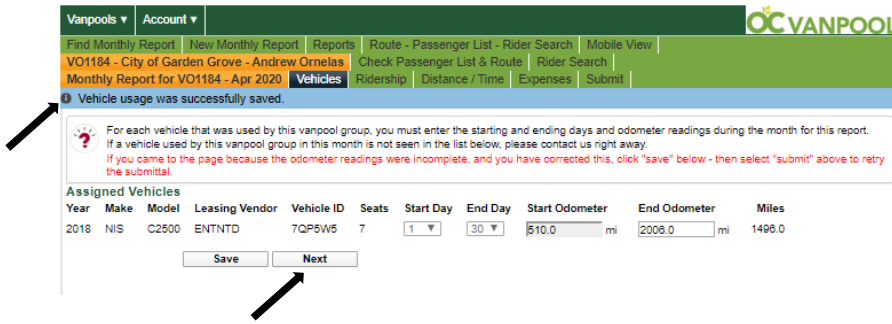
Vanpools ▾ Account ▾

OCVANPOOL

Find Monthly Report | New Monthly Report | Reports | Route - Passenger List - Rider Search | Mobile View

VO1184 - City of Garden Grove - Andrew Ornelas | Check Passenger List & Route | Rider Search

Monthly Report for VO1184 - Apr 2020 | Vehicles | Ridership | Distance / Time | Expenses | Submit

Vehicle usage was successfully saved.

For each vehicle that was used by this vanpool group, you must enter the starting and ending days and odometer readings during the month for this report. If a vehicle used by this vanpool group in this month is not seen in the list below, please contact us right away.

If you came to the page because the odometer readings were incomplete, and you have corrected this, click "save" below - then select "submit" above to retry the submittal.

Assigned Vehicles

| Year | Make | Model | Leasing Vendor | Vehicle ID | Seats | Start Day | End Day | Start Odometer | End Odometer | Miles |
|---|---|---|---|---|---|---|---|---|---|---|
| 2018 | NIS | C2500 | ENTNTD | 7QP5W5 | 7 | 1 | 30 | 510.0 mi | 2006.0 mi | 1496.0 |

Save | Next